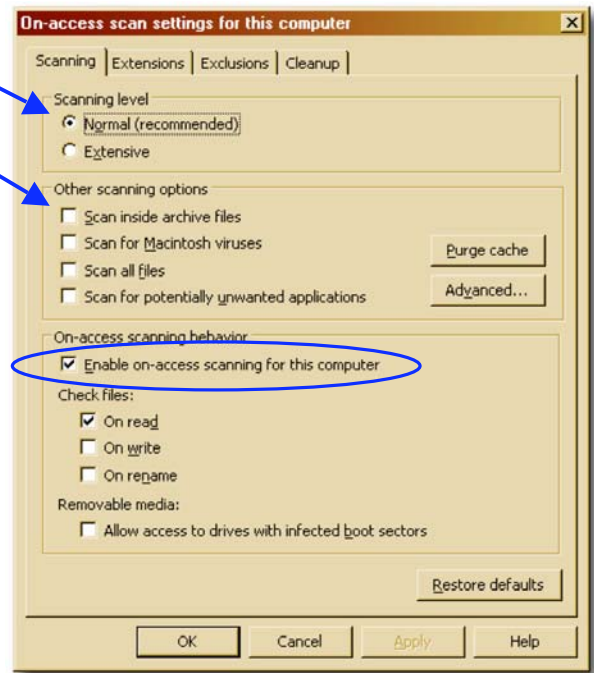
On-access scan settings for this computer

Scanning | Extensions | Exclusions | Cleanup

Scanning level
Normal (recommended)
Extensive

Other scanning options
Scan inside archive files
Scan for Macintosh viruses
Scan all files
Scan for potentially unwanted applications
Purge cache
Advanced...

On-access scanning behavior
Enable on-access scanning for this computer
Check files:
On read
On write
On rename
Removable media:
Allow access to drives with infected boot sectors

Restore defaults

OK | Cancel | Apply | Help